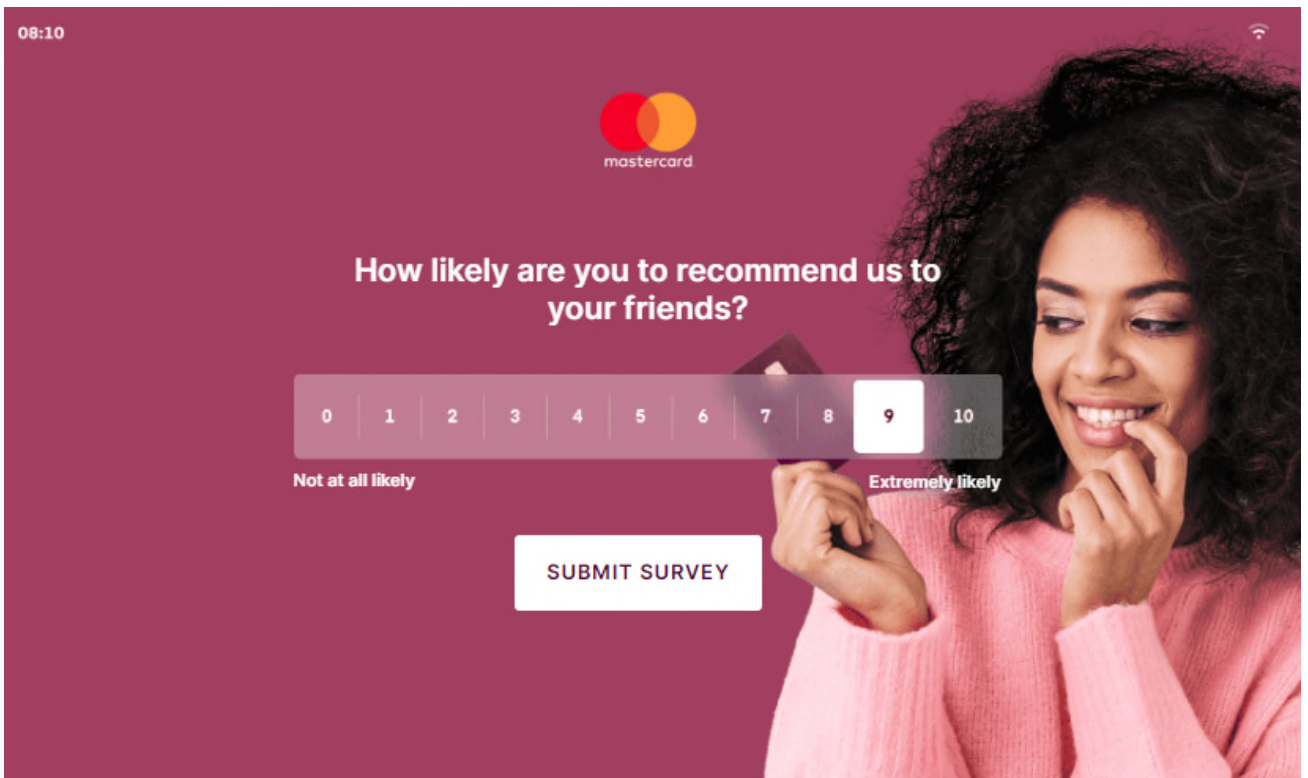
08:10

mastercard

How likely are you to recommend us to your friends?

| 0 | 1 | 2 | 3 | 4 | 5 | 6 | 7 | 8 | 9 | 10 |
|---|---|---|---|---|---|---|---|---|---|---|

Not at all likely

Extremely likely

SUBMIT SURVEY